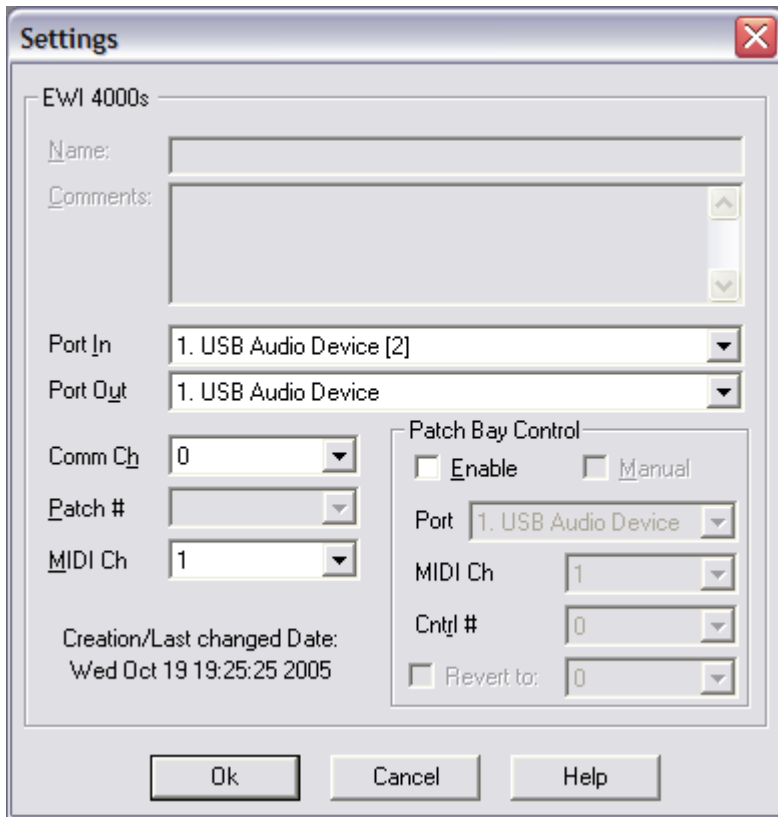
Settings

EWI 4000s

Name:

Comments:

Port In 1. USB Audio Device [2]

Port Out 1. USB Audio Device

Comm Ch 0

Patch #

MIDI Ch 1

Creation/Last changed Date:
Wed Oct 19 19:25:25 2005

Patch Bay Control

Enable

Manual

Port 1. USB Audio Device

MIDI Ch 1

Cntrl # 0

Revert to: 0

Ok

Cancel

Help